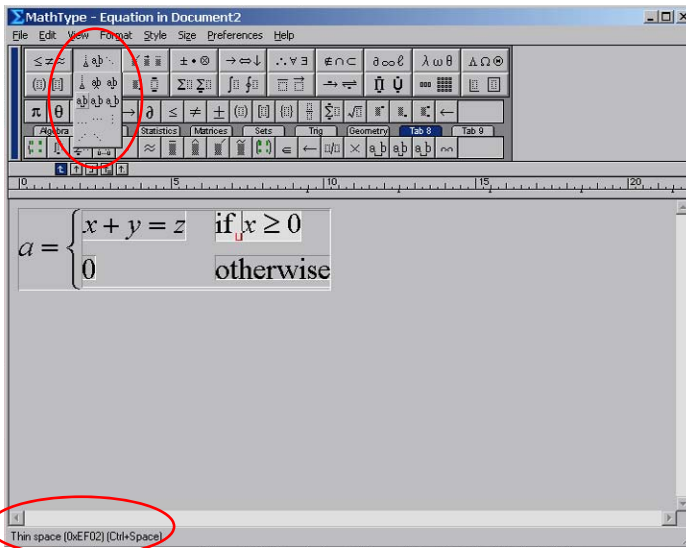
MathType - Equation in Document2

File Edit View Format Style Size Preferences Help

Algebra Statistics Matrices Sets Trig Geometry Tab 8 Tab 9

$a = \begin{cases} x + y = z & \text{if } x \geq 0 \\ 0 & \text{otherwise} \end{cases}$

Thin space (0xEF02) (Ctrl+Space)